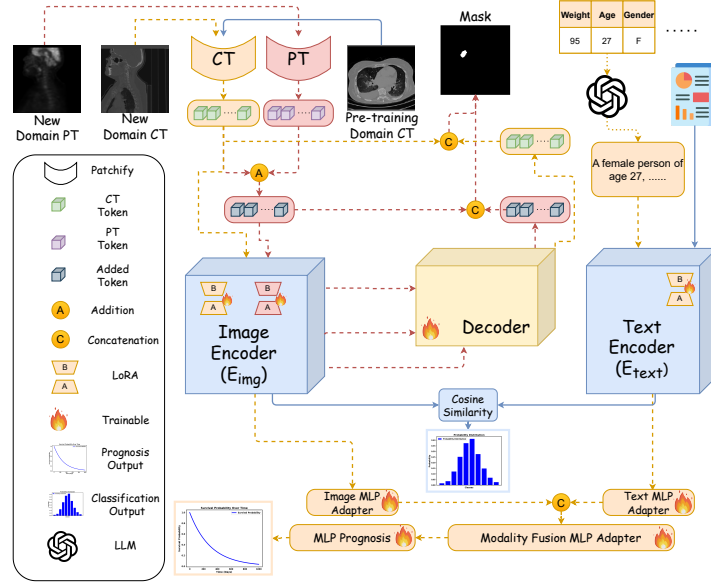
New Domain PT

New Domain CT

CT

PT

Pre-training Domain CT

Mask

| Weight | Age | Gender |
|---|---|---|
| 95 | 27 | F |

.....

A female person of age 27, ......

Patchify

CT Token

PT Token

Added Token

A Addition

C Concatenation

B A LoRA

Trainable

Prognosis Output

Classification Output

LLM

A

C

C

B A

B A

Image Encoder ($E_{img}$)

Decoder

B A

Text Encoder ($E_{text}$)

Cosine Similarity

Image MLP Adapter

C

Text MLP Adapter

MLP Prognosis

Modality Fusion MLP Adapter